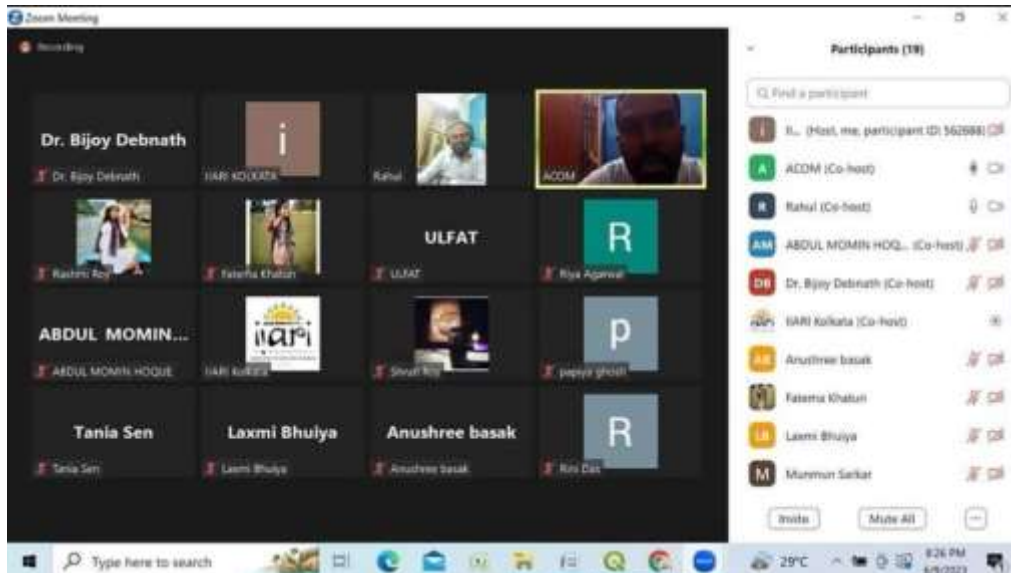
Zoom Meeting

Recording

Dr. Bijoy Debnath
Dr. Bijoy Debnath

i
IIARI KOLKATA

Rahul

ACOM

Rashmi Roy

Fatema Khatun

ULFAT
ULFAT

R
Riya Agarwal

ABDUL MOMIN...
ABDUL MOMIN HOQUE

iiari
IIARI Kolkata

Shruti Roy

p
papiya ghosh

Tania Sen
Tania Sen

Laxmi Bhuiya
Laxmi Bhuiya

Anushree basak
Anushree basak

R
Rini Das

Participants (19)

Find a participant

I... (Host, me, participant ID: 562688)
ACOM (Co-host)
Rahul (Co-host)
ABDUL MOMIN HOQ... (Co-host)
Dr. Bijoy Debnath (Co-host)
IIARI Kolkata (Co-host)
Anushree basak
Fatema Khatun
Laxmi Bhuiya
Munmun Sarkar

Invite
Mute All

Type here to search

29°C

8:26 PM
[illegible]